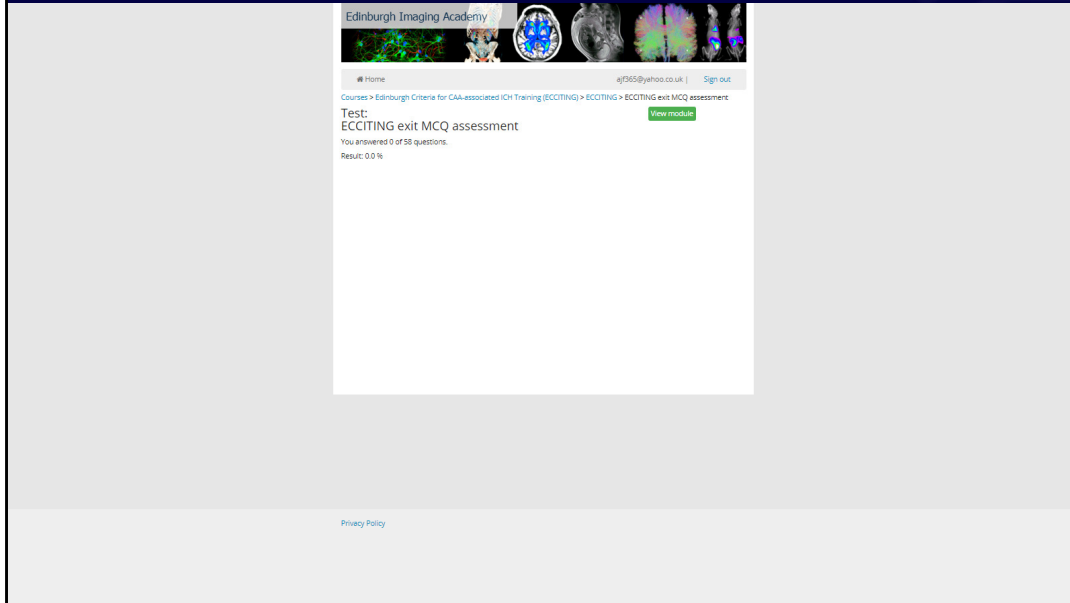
Edinburgh Imaging Academy

Home

ajf365@yahoo.co.uk | Sign out

Courses > Edinburgh Criteria for CAA-associated ICH Training (ECCITING) > ECCITING > ECCITING exit MCQ assessment

Test:
ECCITING exit MCQ assessment

View module

You answered 0 of 58 questions.

Result: 0.0 %

Privacy Policy